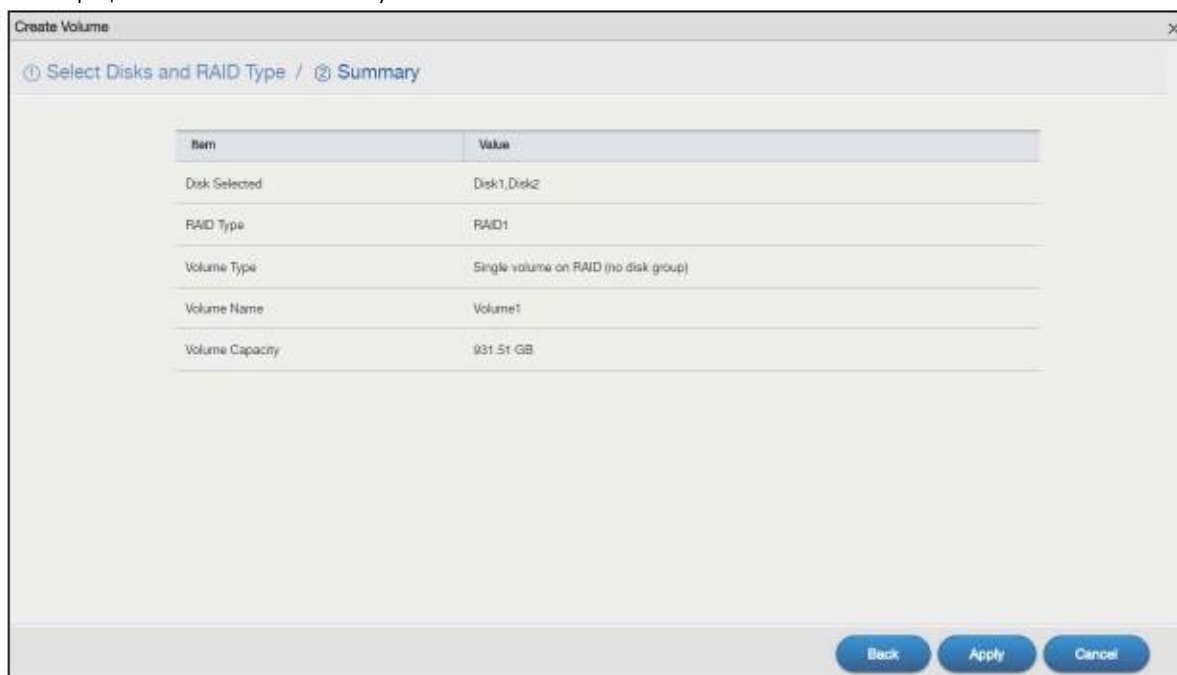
Create Volume

① Select Disks and RAID Type / ② Summary

| Item | Value |
|---|---|
| Disk Selected | Disk1,Disk2 |
| RAID Type | RAID1 |
| Volume Type | Single volume on RAID (no disk group) |
| Volume Name | Volume1 |
| Volume Capacity | 931.51 GB |

Back Apply Cancel